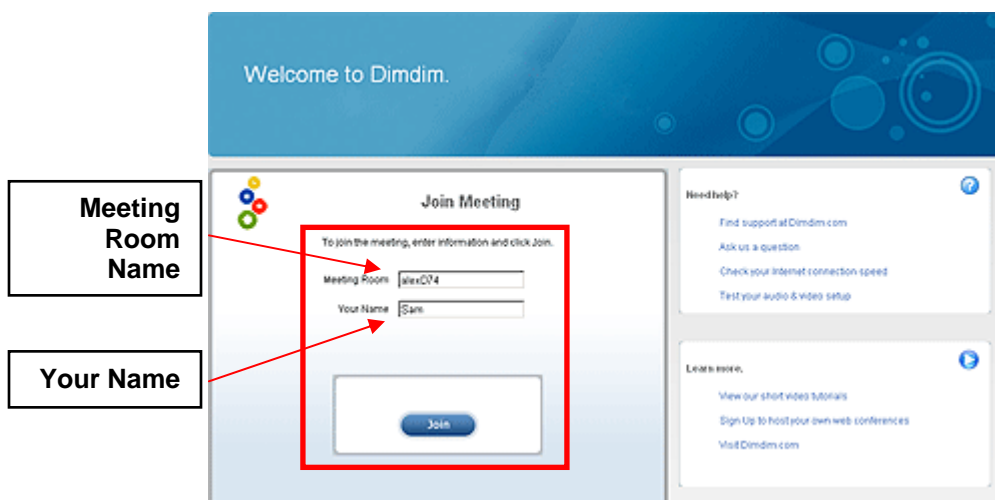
Welcome to Dimdim.

Meeting Room Name

Your Name

Join Meeting

To join the meeting, enter information and click Join.

Meeting Room alexD74

Your Name Sam

Join

Need help?

Find support at Dimdim.com

Ask us a question

Check your Internet connection speed

Test your audio & video setup

Learn more.

View our short video tutorials

Sign Up to host your own web conferences

Visit Dimdim.com